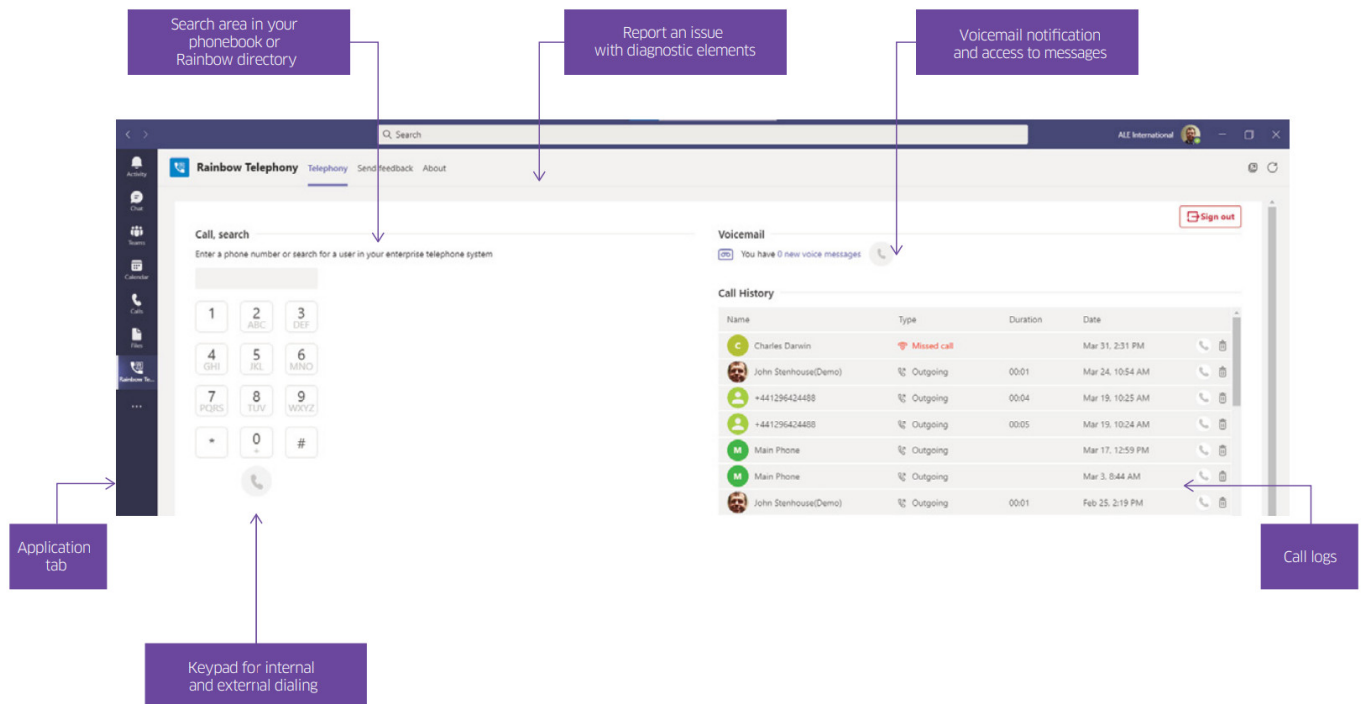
Search area in your phonebook or Rainbow directory

Report an issue with diagnostic elements

Voicemail notification and access to messages

Search

ALE International

Activity

Chat

Teams

Calendar

Calls

Files

Rainbow Te...

...

Rainbow Telephony Telephony Send feedback About

Sign out

Call, search

Enter a phone number or search for a user in your enterprise telephone system

1
2 ABC
3 DEF
4 GHI
5 JKL
6 MNO
7 PQRS
8 TUV
9 WXYZ
*
0 +
#

Voicemail

You have 0 new voice messages

Call History

| Name | Type | Duration | Date |
|---|---|---|---|
| C Charles Darwin | Missed call | | Mar 31, 2:31 PM |
| John Stenhouse(Demo) | Outgoing | 00:01 | Mar 24, 10:54 AM |
| +441296424488 | Outgoing | 00:04 | Mar 19, 10:25 AM |
| +441296424488 | Outgoing | 00:05 | Mar 19, 10:24 AM |
| M Main Phone | Outgoing | | Mar 17, 12:59 PM |
| M Main Phone | Outgoing | | Mar 3, 8:44 AM |
| John Stenhouse(Demo) | Outgoing | 00:01 | Feb 25, 2:19 PM |

Application tab

Call logs

Keypad for internal and external dialing